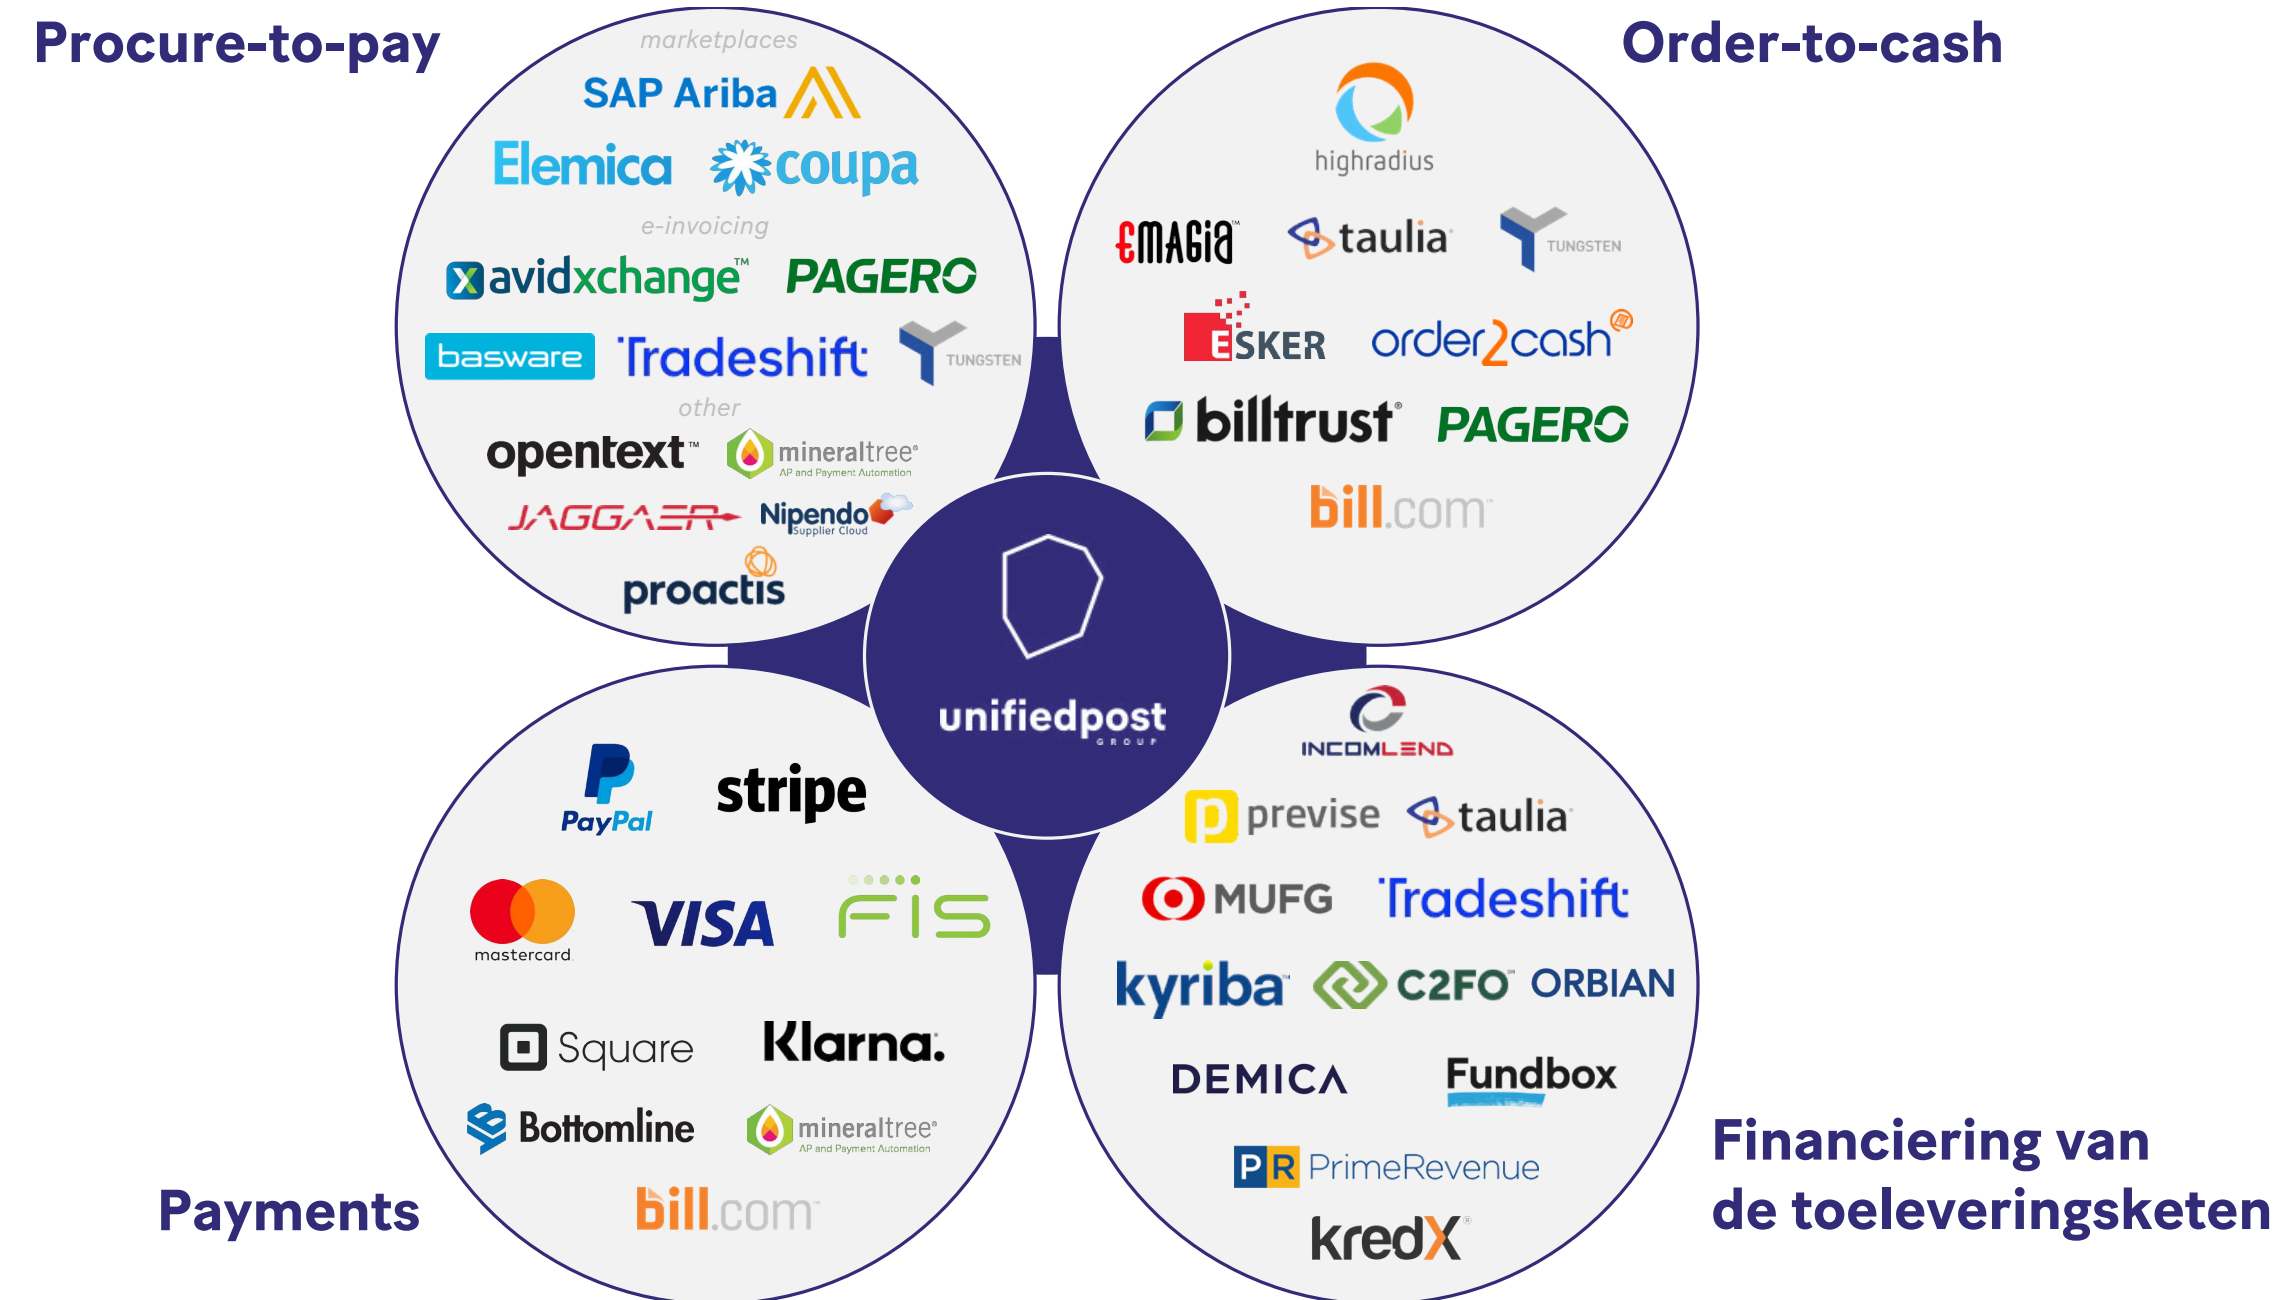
Procure-to-pay

marketplaces

SAP Ariba

Elemica coupa

e-invoicing

avidxchange™ PAGERO

basware Tradeshift TUNGSTEN

other

opentext™ mineraltree® AP and Payment Automation

JAGGAER Nipendo Supplier Cloud

proactis

Order-to-cash

highradius

EMAGIA taulia TUNGSTEN

ESKER order2cash

billtrust® PAGERO

bill.com™

unifiedpost GROUP

Payments

PayPal stripe

mastercard VISA FIS

Square Klarna.

Bottomline mineraltree® AP and Payment Automation

bill.com™

INCOMLEND

previse taulia

MUFG Tradeshift

kyriba C2FO ORBIAN

DEMICA Fundbox

PR PrimeRevenue

kredX

Financiering van de toeleveringsketen